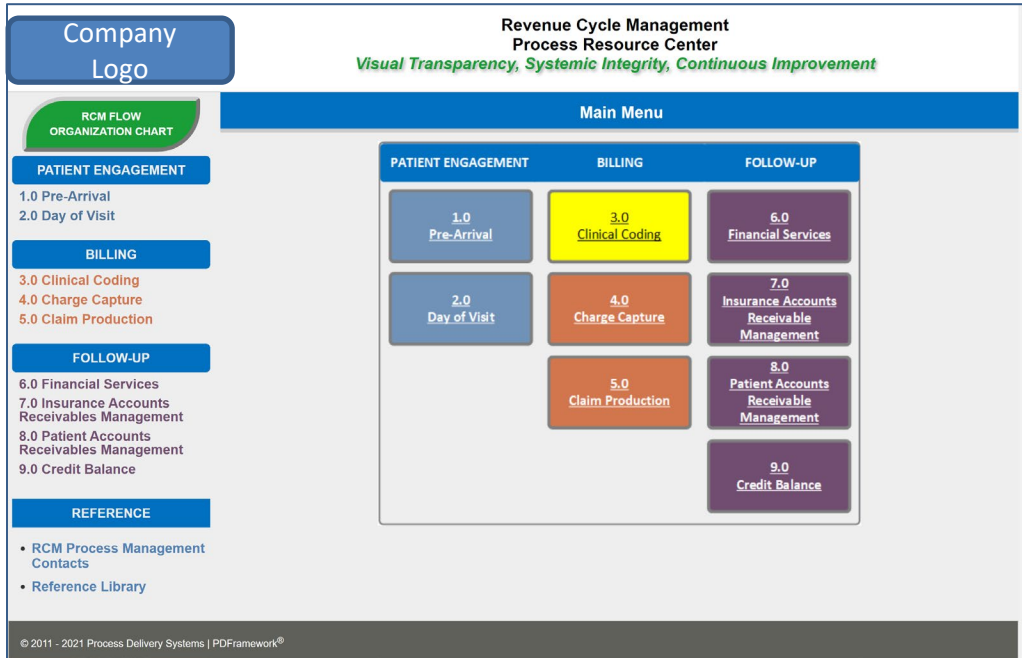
Company Logo

Revenue Cycle Management
Process Resource Center
Visual Transparency, Systemic Integrity, Continuous Improvement

RCM FLOW ORGANIZATION CHART

PATIENT ENGAGEMENT
1.0 Pre-Arrival
2.0 Day of Visit

BILLING
3.0 Clinical Coding
4.0 Charge Capture
5.0 Claim Production

FOLLOW-UP
6.0 Financial Services
7.0 Insurance Accounts Receivables Management
8.0 Patient Accounts Receivables Management
9.0 Credit Balance

REFERENCE
• RCM Process Management Contacts
• Reference Library

Main Menu

| PATIENT ENGAGEMENT | BILLING | FOLLOW-UP |
|---|---|---|
| 1.0 Pre-Arrival | 3.0 Clinical Coding | 6.0 Financial Services |
| 2.0 Day of Visit | 4.0 Charge Capture | 7.0 Insurance Accounts Receivable Management |
| | 5.0 Claim Production | 8.0 Patient Accounts Receivable Management |
| | | 9.0 Credit Balance |

© 2011 - 2021 Process Delivery Systems | PDFramework®